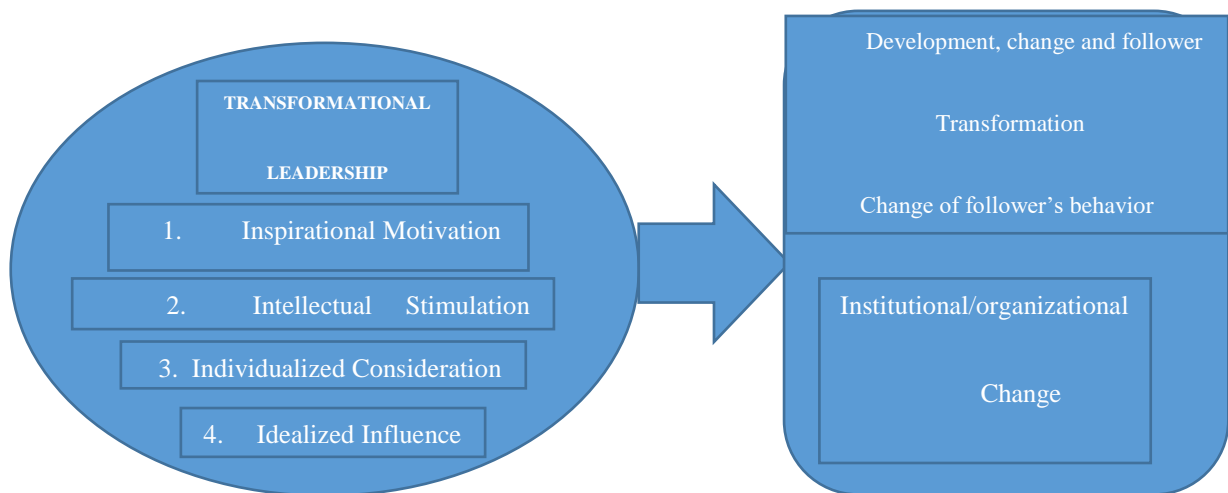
TRANSFORMATIONAL

LEADERSHIP

1. Inspirational Motivation

2. Intellectual Stimulation

3. Individualized Consideration

4. Idealized Influence

Development, change and follower

Transformation

Change of follower’s behavior

Institutional/organizational

Change